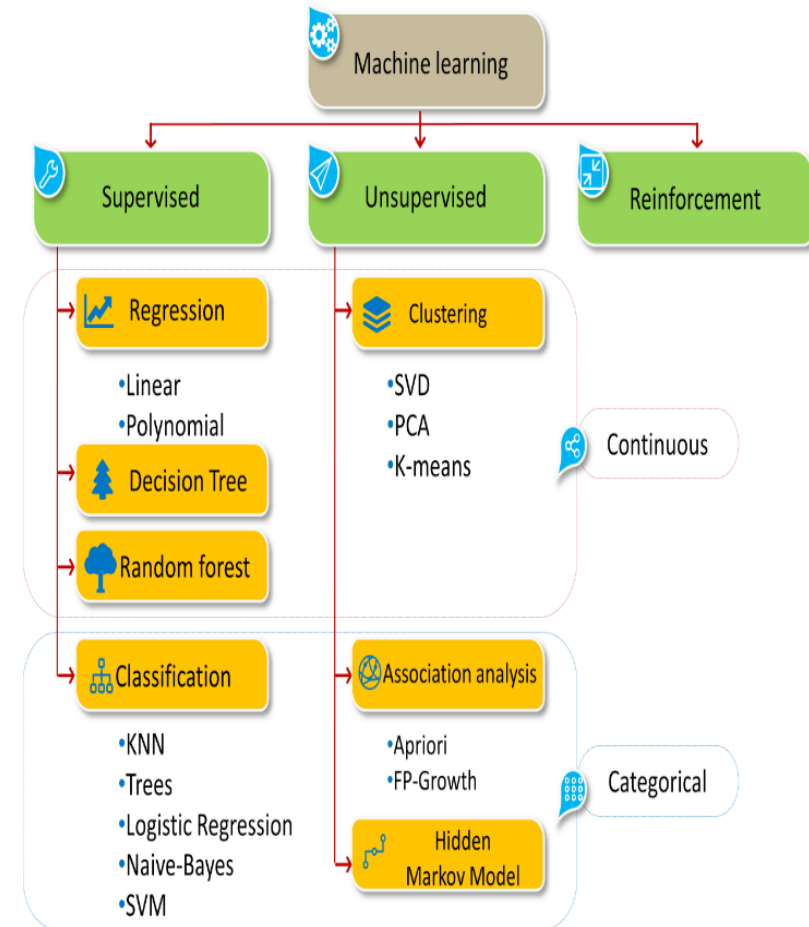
Machine learning

Supervised

Unsupervised

Reinforcement

Regression

•Linear
•Polynomial

Decision Tree

Random forest

Clustering

•SVD
•PCA
•K-means

Continuous

Classification

•KNN
•Trees
•Logistic Regression
•Naive-Bayes
•SVM

Association analysis

•Apriori
•FP-Growth

Hidden Markov Model

Categorical